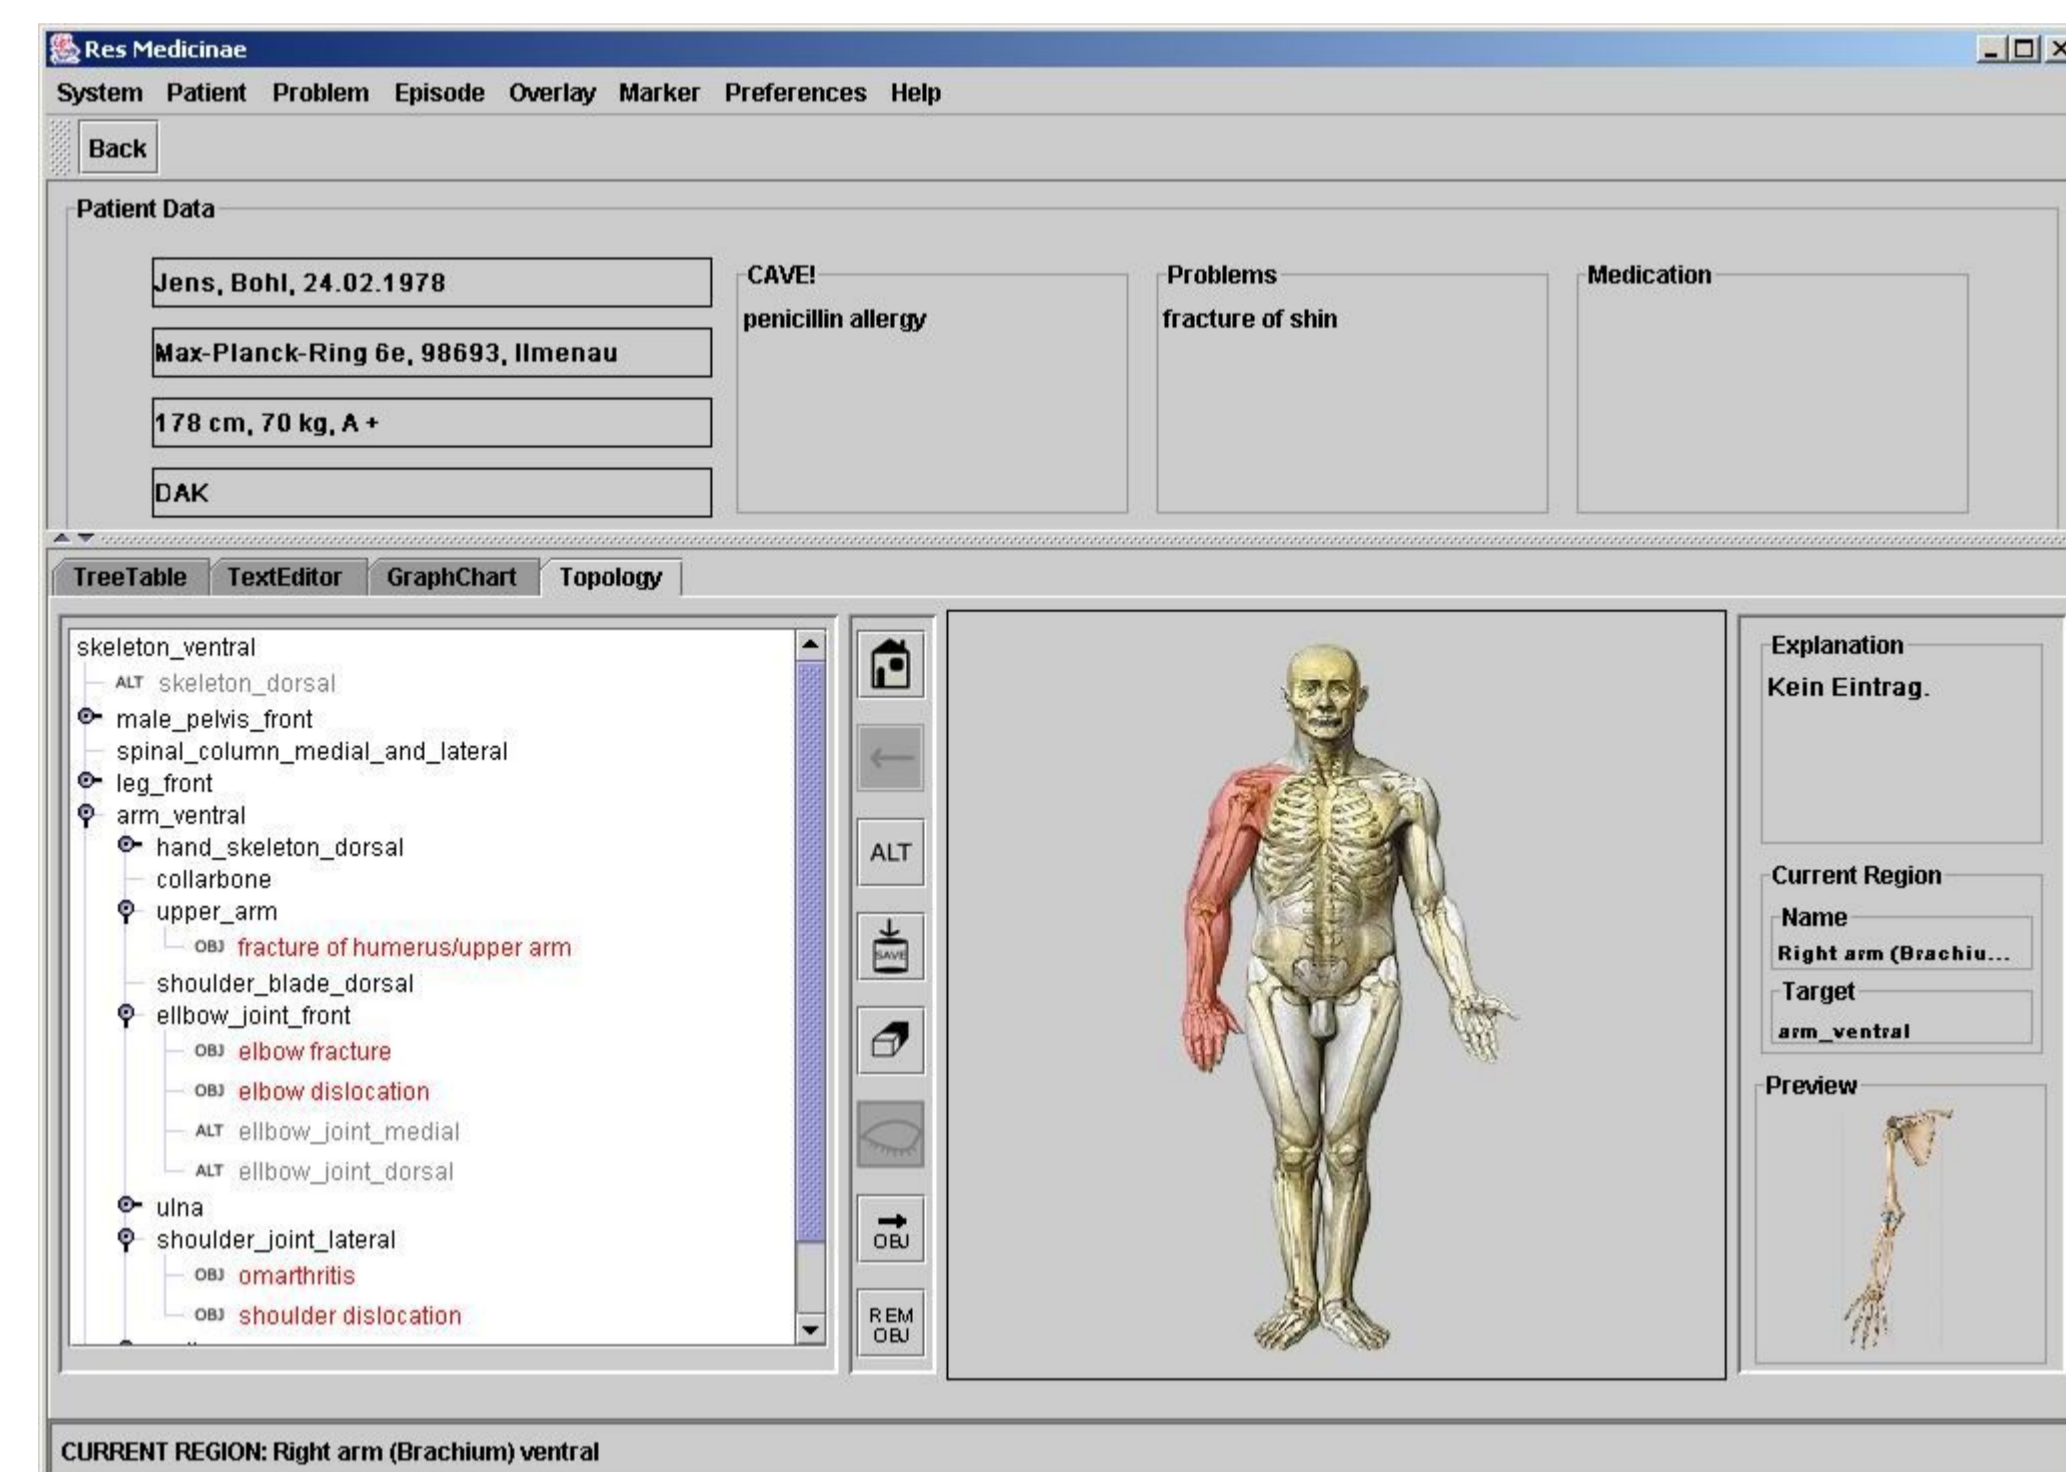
Res Medicinae

System Patient Problem Episode Overlay Marker Preferences Help

Back

Patient Data

Jens, Bohl, 24.02.1978

Max-Planck-Ring 6e, 98693, Ilmenau

178 cm, 70 kg, A +

DAK

CAVE!
penicillin allergy

Problems
fracture of shin

Medication

TreeTable TextEditor GraphChart Topology

skeleton_ventral
ALT skeleton_dorsal
male_pelvis_front
spinal_column_medial_and_lateral
leg_front
arm_ventral
hand_skeleton_dorsal
collarbone
upper_arm
OBJ fracture of humerus/upper arm
shoulder_blade_dorsal
ellbow_joint_front
OBJ elbow fracture
OBJ elbow dislocation
ALT ellbow_joint_medial
ALT ellbow_joint_dorsal
ulna
shoulder_joint_lateral
OBJ omarthritis
OBJ shoulder dislocation

ALT
SAVE
OBJ
REM OBJ

Explanation
Kein Eintrag.

Current Region
Name
Right arm (Brachiu...
Target
arm_ventral

Preview

CURRENT REGION: Right arm (Brachium) ventral